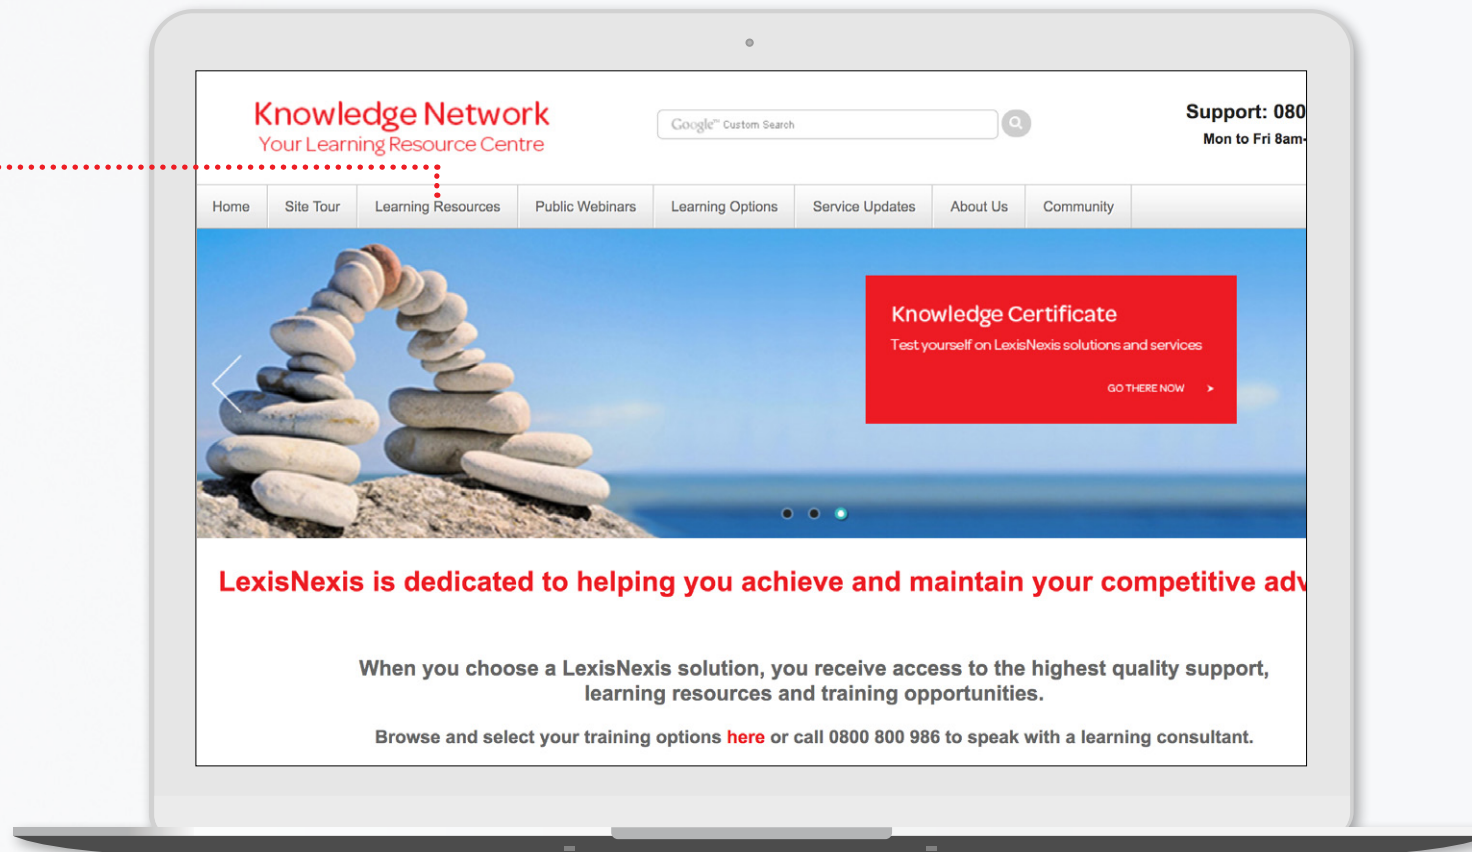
Knowledge Network
Your Learning Resource Centre

Google™ Custom Search

Support: 080
Mon to Fri 8am-

Home
Site Tour
Learning Resources
Public Webinars
Learning Options
Service Updates
About Us
Community

Knowledge Certificate
Test yourself on LexisNexis solutions and services
GO THERE NOW >

LexisNexis is dedicated to helping you achieve and maintain your competitive adv

When you choose a LexisNexis solution, you receive access to the highest quality support, learning resources and training opportunities.

Browse and select your training options here or call 0800 800 986 to speak with a learning consultant.